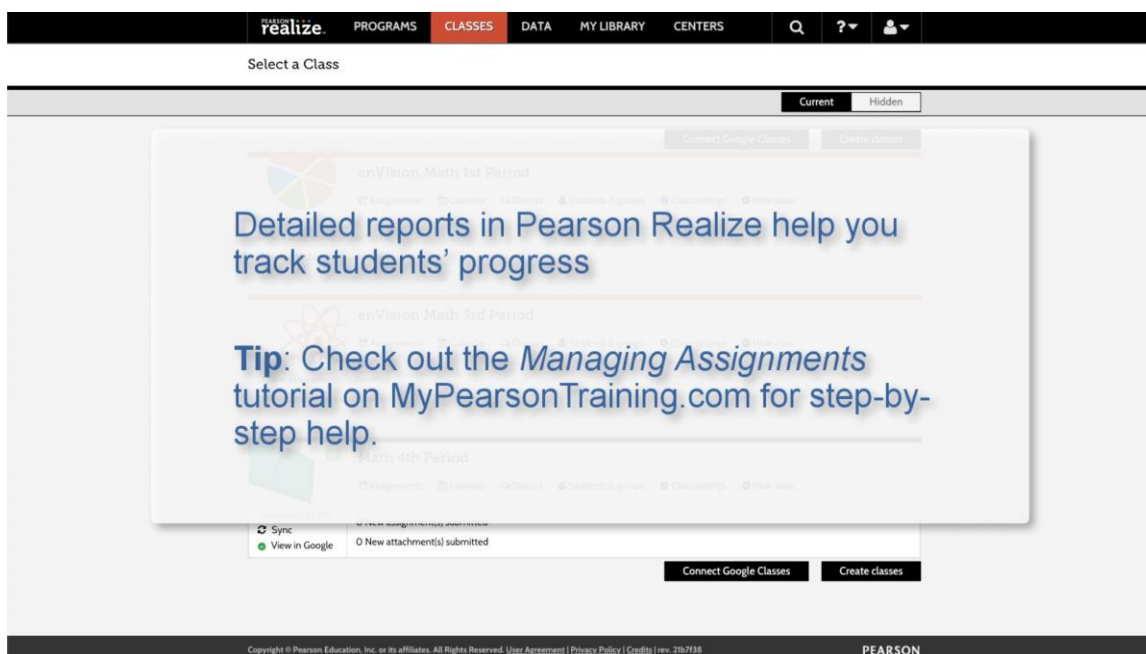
PEARSON realize. PROGRAMS CLASSES DATA MY LIBRARY CENTERS

Select a Class

Current Hidden

Connect Google Classes Create classes

enVision Math 1st Period

Detailed reports in Pearson Realize help you track students' progress

enVision Math 3rd Period

**Tip**: Check out the *Managing Assignments* tutorial on MyPearsonTraining.com for step-by-step help.

Math 4th Period

Sync
View in Google

0 New assignment(s) submitted
0 New attachment(s) submitted

Connect Google Classes Create classes

Copyright © Pearson Education, Inc. or its affiliates. All Rights Reserved. User Agreement | Privacy Policy | Credits | rev. 21b7f38

PEARSON